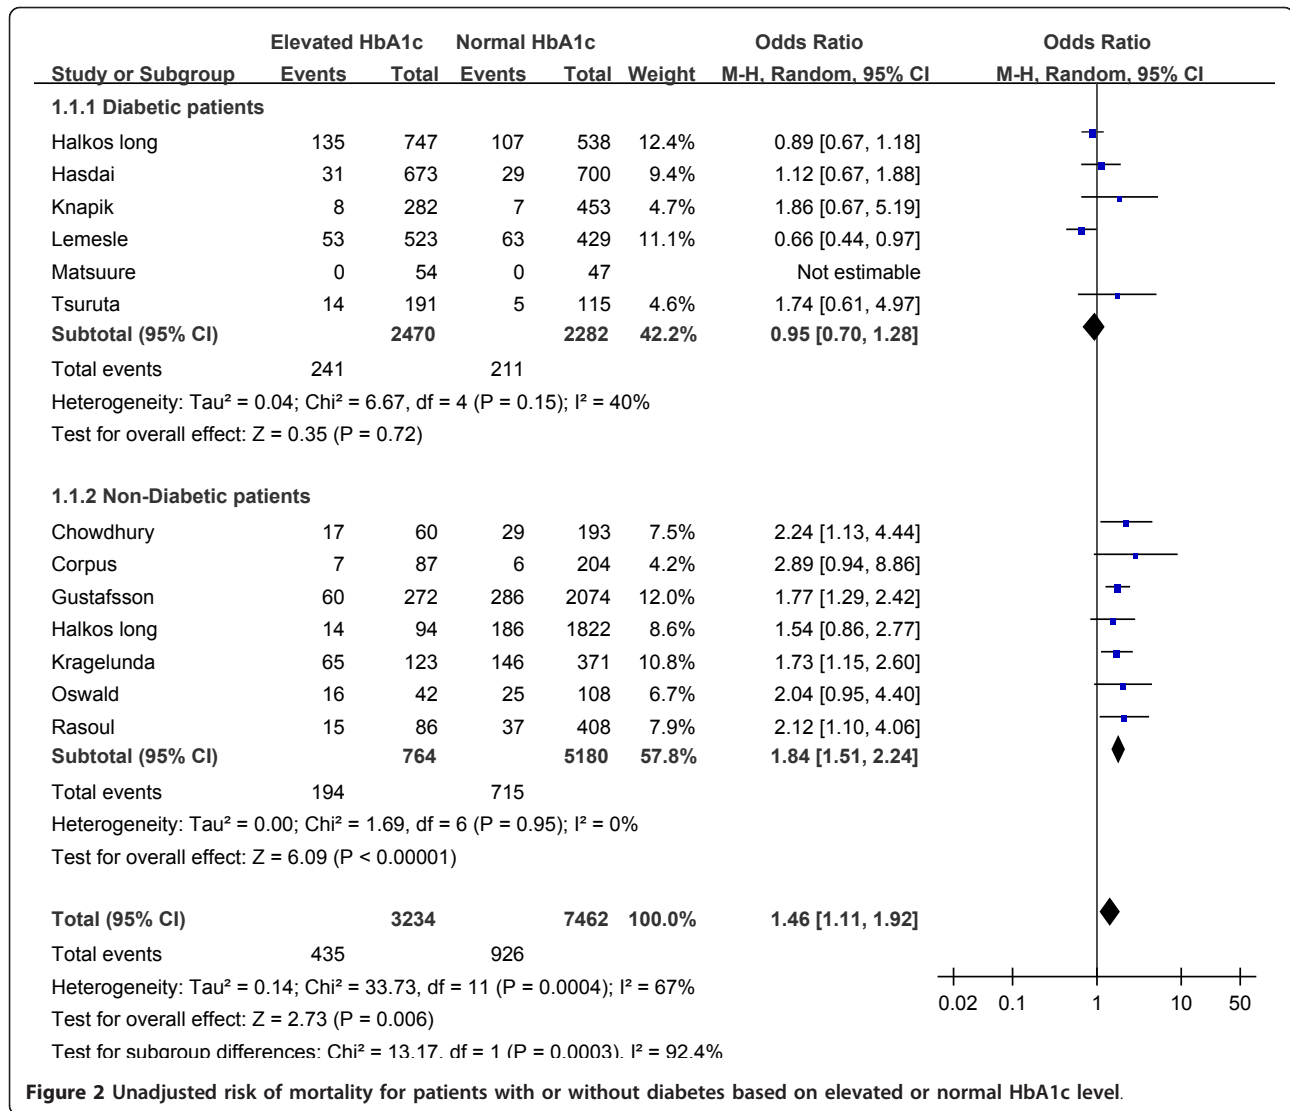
| Study or Subgroup | Elevated HbA1c Events | Elevated HbA1c Total | Normal HbA1c Events | Normal HbA1c Total | Weight | Odds Ratio M-H, Random, 95% CI |
|---|---|---|---|---|---|---|
| **1.1.1 Diabetic patients** | | | | | | |
| Halkos long | 135 | 747 | 107 | 538 | 12.4% | 0.89 [0.67, 1.18] |
| Hasdai | 31 | 673 | 29 | 700 | 9.4% | 1.12 [0.67, 1.88] |
| Knapik | 8 | 282 | 7 | 453 | 4.7% | 1.86 [0.67, 5.19] |
| Lemesle | 53 | 523 | 63 | 429 | 11.1% | 0.66 [0.44, 0.97] |
| Matsuure | 0 | 54 | 0 | 47 | | Not estimable |
| Tsuruta | 14 | 191 | 5 | 115 | 4.6% | 1.74 [0.61, 4.97] |
| **Subtotal (95% CI)** | | **2470** | | **2282** | **42.2%** | **0.95 [0.70, 1.28]** |
| Total events | 241 | | 211 | | | |

Heterogeneity: Tau² = 0.04; Chi² = 6.67, df = 4 (P = 0.15); I² = 40%
Test for overall effect: Z = 0.35 (P = 0.72)

| Study or Subgroup | Elevated HbA1c Events | Elevated HbA1c Total | Normal HbA1c Events | Normal HbA1c Total | Weight | Odds Ratio M-H, Random, 95% CI |
|---|---|---|---|---|---|---|
| **1.1.2 Non-Diabetic patients** | | | | | | |
| Chowdhury | 17 | 60 | 29 | 193 | 7.5% | 2.24 [1.13, 4.44] |
| Corpus | 7 | 87 | 6 | 204 | 4.2% | 2.89 [0.94, 8.86] |
| Gustafsson | 60 | 272 | 286 | 2074 | 12.0% | 1.77 [1.29, 2.42] |
| Halkos long | 14 | 94 | 186 | 1822 | 8.6% | 1.54 [0.86, 2.77] |
| Kragelunda | 65 | 123 | 146 | 371 | 10.8% | 1.73 [1.15, 2.60] |
| Oswald | 16 | 42 | 25 | 108 | 6.7% | 2.04 [0.95, 4.40] |
| Rasoul | 15 | 86 | 37 | 408 | 7.9% | 2.12 [1.10, 4.06] |
| **Subtotal (95% CI)** | | **764** | | **5180** | **57.8%** | **1.84 [1.51, 2.24]** |
| Total events | 194 | | 715 | | | |

Heterogeneity: Tau² = 0.00; Chi² = 1.69, df = 6 (P = 0.95); I² = 0%
Test for overall effect: Z = 6.09 (P < 0.00001)

| | | | | | | |
|---|---|---|---|---|---|---|
| **Total (95% CI)** | | **3234** | | **7462** | **100.0%** | **1.46 [1.11, 1.92]** |
| Total events | 435 | | 926 | | | |

Heterogeneity: Tau² = 0.14; Chi² = 33.73, df = 11 (P = 0.0004); I² = 67%
Test for overall effect: Z = 2.73 (P = 0.006)
Test for subgroup differences: Chi² = 13.17, df = 1 (P = 0.0003), I² = 92.4%

Odds Ratio
M-H, Random, 95% CI
0.02 0.1 1 10 50

**Figure 2 Unadjusted risk of mortality for patients with or without diabetes based on elevated or normal HbA1c level.**